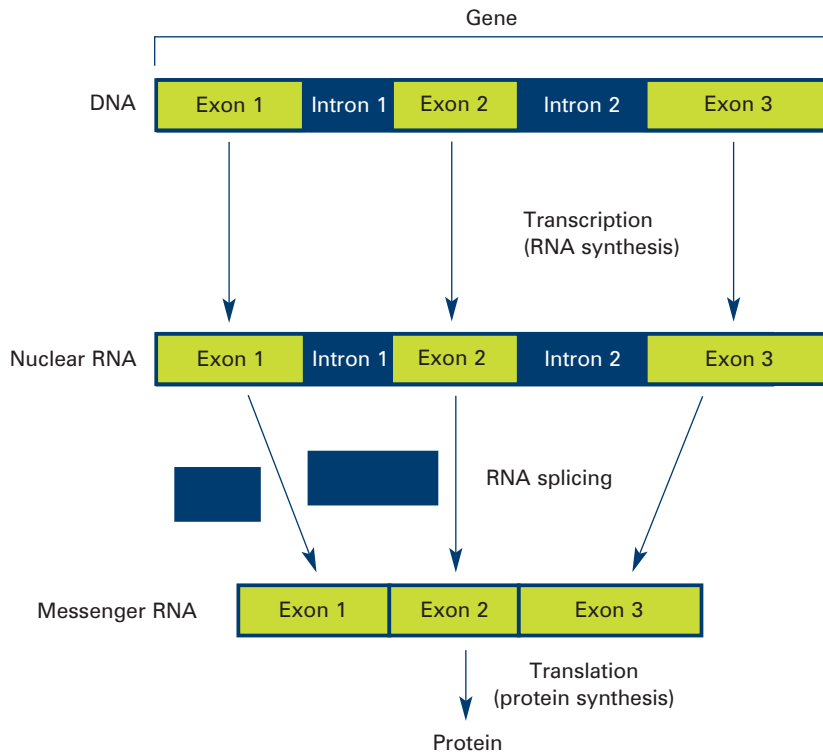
Gene

DNA

| Exon 1 | Intron 1 | Exon 2 | Intron 2 | Exon 3 |
|---|---|---|---|---|

Transcription
(RNA synthesis)

Nuclear RNA

| Exon 1 | Intron 1 | Exon 2 | Intron 2 | Exon 3 |
|---|---|---|---|---|

RNA splicing

Messenger RNA

| Exon 1 | Exon 2 | Exon 3 |
|---|---|---|

Translation
(protein synthesis)

Protein